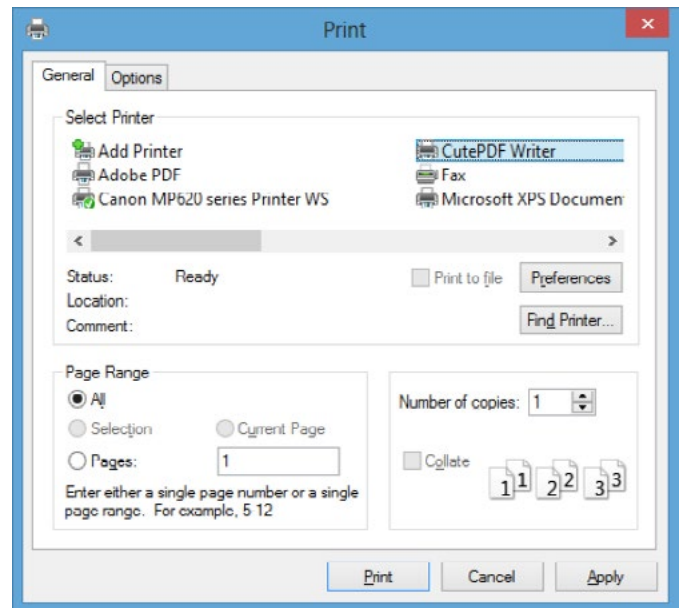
Print

General | Options

Select Printer

Add Printer
Adobe PDF
Canon MP620 series Printer WS
CutePDF Writer
Fax
Microsoft XPS Documen

Status: Ready
Location:
Comment:

Print to file
Preferences
Find Printer...

Page Range
All
Selection
Current Page
Pages: 1

Enter either a single page number or a single page range. For example, 5 12

Number of copies: 1

Collate

1 1 2 2 3 3

Print
Cancel
Apply